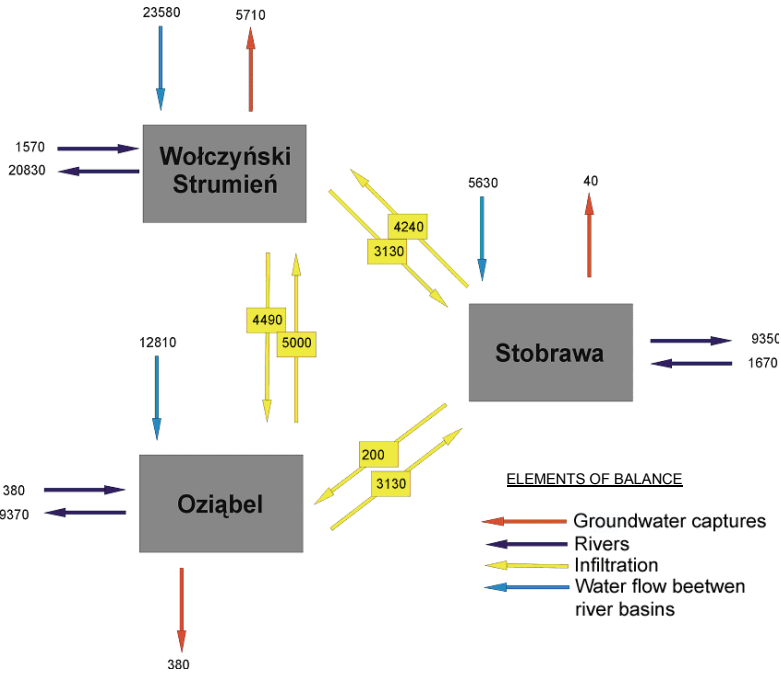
23580

5710

1570

20830

Wołczyński Strumień

5630

40

4240

3130

4490

5000

12810

Stobrawa

9350

1670

200

3130

380

9370

Oziąbel

380

ELEMENTS OF BALANCE

Groundwater captures

Rivers

Infiltration

Water flow beetwen river basins